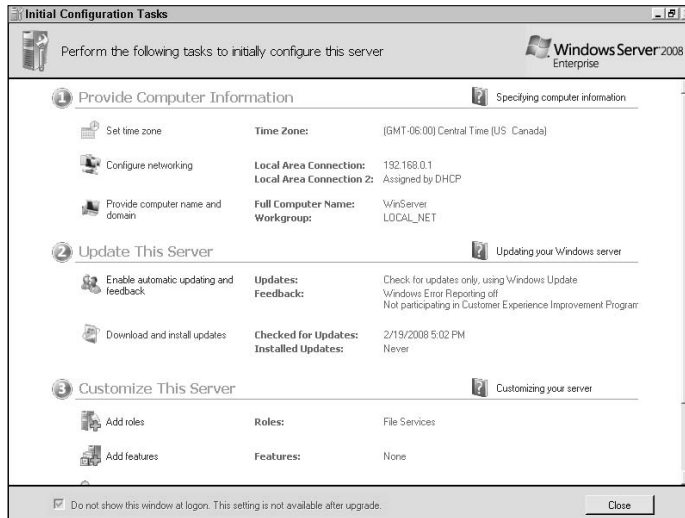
Initial Configuration Tasks

Perform the following tasks to initially configure this server

Windows Server 2008
Enterprise

1 Provide Computer Information

Specifying computer information

Set time zone

Time Zone: (GMT-06:00) Central Time (US Canada)

Configure networking

Local Area Connection: 192.168.0.1
Local Area Connection 2: Assigned by DHCP

Provide computer name and domain

Full Computer Name: WinServer
Workgroup: LOCAL_NET

2 Update This Server

Updating your Windows server

Enable automatic updating and feedback

Updates: Check for updates only, using Windows Update
Feedback: Windows Error Reporting off
Not participating in Customer Experience Improvement Program

Download and install updates

Checked for Updates: 2/19/2008 5:02 PM
Installed Updates: Never

3 Customize This Server

Customizing your server

Add roles

Roles: File Services

Add features

Features: None

Do not show this window at logon. This setting is not available after upgrade.

Close